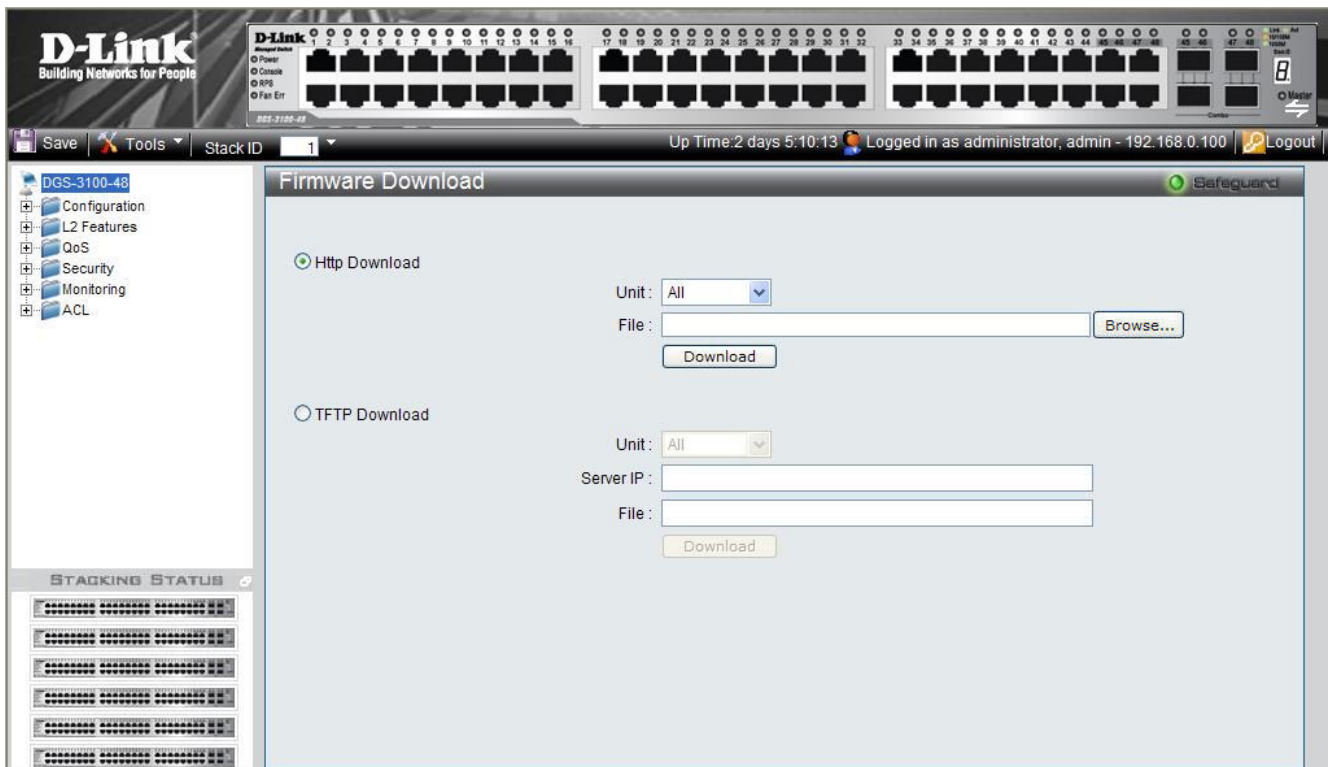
D-Link
Building Networks for People

D-Link
Managed Switch
Power
Console
RPS
Fan Err
DGS-3100-48

1 2 3 4 5 6 7 8 9 10 11 12 13 14 15 16 17 18 19 20 21 22 23 24 25 26 27 28 29 30 31 32 33 34 35 36 37 38 39 40 41 42 43 44 45 46 47 48 45 46 47 48

Combo
Master

Save | Tools | Stack ID 1

Up Time:2 days 5:10:13 Logged in as administrator, admin - 192.168.0.100 | Logout

DGS-3100-48
Configuration
L2 Features
QoS
Security
Monitoring
ACL

STACKING STATUS

Firmware Download
Safeguard

Http Download
Unit : All
File :
Browse...
Download

TFTP Download
Unit : All
Server IP :
File :
Download